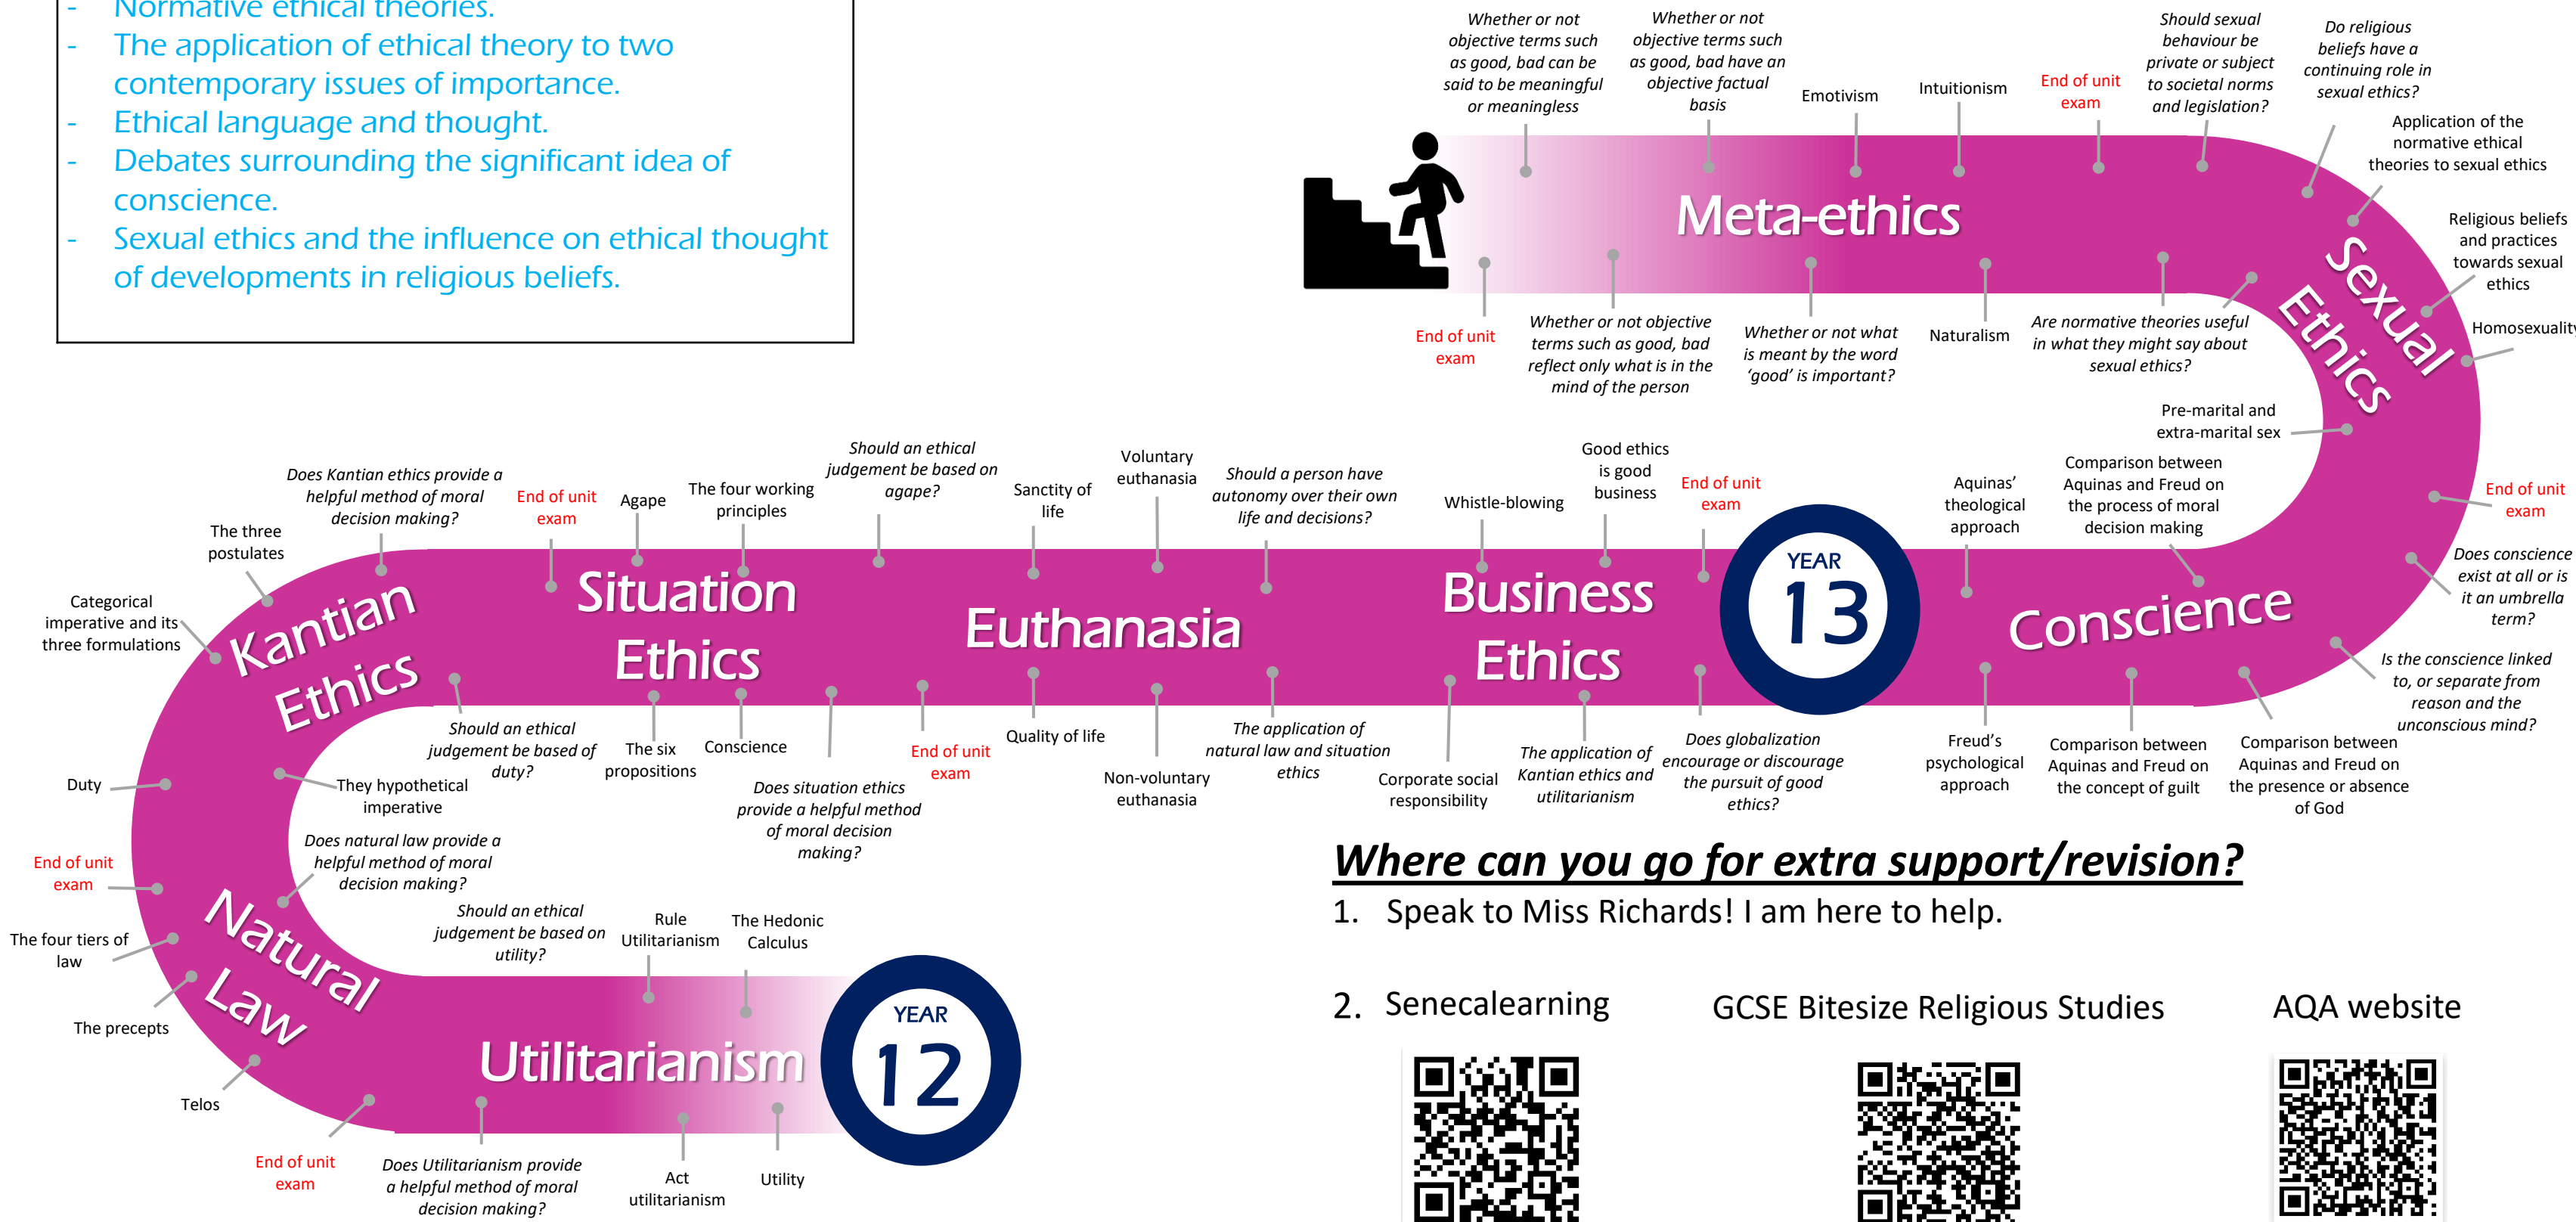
- Normative ethical theories.
- The application of ethical theory to two contemporary issues of importance.
- Ethical language and thought.
- Debates surrounding the significant idea of conscience.
- Sexual ethics and the influence on ethical thought of developments in religious beliefs.

Whether or not objective terms such as good, bad can be said to be meaningful or meaningless

Whether or not objective terms such as good, bad have an objective factual basis

Emotivism

Intuitionism

End of unit exam

Should sexual behaviour be private or subject to societal norms and legislation?

Do religious beliefs have a continuing role in sexual ethics?

Application of the normative ethical theories to sexual ethics

Religious beliefs and practices towards sexual ethics

Homosexuality

Meta-ethics

Sexual Ethics

End of unit exam

Whether or not objective terms such as good, bad reflect only what is in the mind of the person

Whether or not what is meant by the word 'good' is important?

Naturalism

Are normative theories useful in what they might say about sexual ethics?

Pre-marital and extra-marital sex

End of unit exam

Does conscience exist at all or is it an umbrella term?

Is the conscience linked to, or separate from reason and the unconscious mind?

Does Kantian ethics provide a helpful method of moral decision making?

End of unit exam

Agape

The four working principles

Should an ethical judgement be based on agape?

Sanctity of life

Voluntary euthanasia

Should a person have autonomy over their own life and decisions?

Whistle-blowing

Good ethics is good business

End of unit exam

Aquinas' theological approach

Comparison between Aquinas and Freud on the process of moral decision making

The three postulates

Categorical imperative and its three formulations

Kantian Ethics

Situation Ethics

Euthanasia

Business Ethics

YEAR 13

Conscience

Should an ethical judgement be based of duty?

The six propositions

Conscience

Does situation ethics provide a helpful method of moral decision making?

End of unit exam

Quality of life

Non-voluntary euthanasia

The application of natural law and situation ethics

Corporate social responsibility

The application of Kantian ethics and utilitarianism

Does globalization encourage or discourage the pursuit of good ethics?

Freud's psychological approach

Comparison between Aquinas and Freud on the concept of guilt

Comparison between Aquinas and Freud on the presence or absence of God

Duty

They hypothetical imperative

Does natural law provide a helpful method of moral decision making?

End of unit exam

The four tiers of law

Natural Law

Should an ethical judgement be based on utility?

Rule Utilitarianism

The Hedonic Calculus

The precepts

Telos

Utilitarianism

YEAR 12

End of unit exam

Does Utilitarianism provide a helpful method of moral decision making?

Act utilitarianism

Utility

Where can you go for extra support/revision?

1. Speak to Miss Richards! I am here to help.

2. Senecalearning

GCSE Bitesize Religious Studies

AQA website